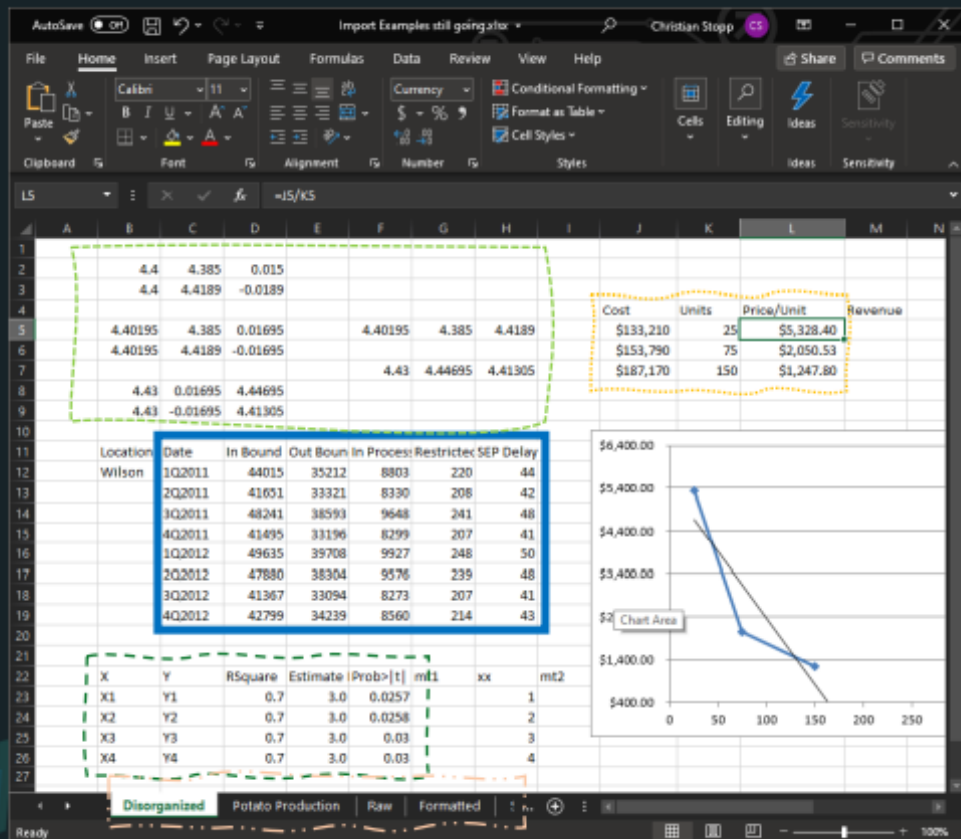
AutoSave Off Import Examples still going.xlsx Christian Stopp CS

File Home Insert Page Layout Formulas Data Review View Help Share Comments

Paste Calibri 11 Currency $ % 9 Conditional Formatting Format as Table Cell Styles Cells Editing Ideas Sensitivity

Clipboard Font Alignment Number Styles Ideas Sensitivity

L5 fx =J5/K5

| | A | B | C | D | E | F | G | H | I | J | K | L | M | N |
|---|---|---|---|---|---|---|---|---|---|---|---|---|---|---|
| 1 | | | | | | | | | | | | | | |
| 2 | | 4.4 | 4.385 | 0.015 | | | | | | | | | | |
| 3 | | 4.4 | 4.4189 | -0.0189 | | | | | | | | | | |
| 4 | | | | | | | | | | Cost | Units | Price/Unit | Revenue | |
| 5 | | 4.40195 | 4.385 | 0.01695 | | 4.40195 | 4.385 | 4.4189 | | $133,210 | 25 | $5,328.40 | | |
| 6 | | 4.40195 | 4.4189 | -0.01695 | | | | | | $153,790 | 75 | $2,050.53 | | |
| 7 | | | | | | 4.43 | 4.44695 | 4.41305 | | $187,170 | 150 | $1,247.80 | | |
| 8 | | 4.43 | 0.01695 | 4.44695 | | | | | | | | | | |
| 9 | | 4.43 | -0.01695 | 4.41305 | | | | | | | | | | |
| 10 | | | | | | | | | | | | | | |
| 11 | | Location | Date | In Bound | Out Boun | In Process | Restricted | SEP Delay | | | | | | |
| 12 | | Wilson | 1Q2011 | 44015 | 35212 | 8803 | 220 | 44 | | | | | | |
| 13 | | | 2Q2011 | 41651 | 33321 | 8330 | 208 | 42 | | | | | | |
| 14 | | | 3Q2011 | 48241 | 38593 | 9648 | 241 | 48 | | | | | | |
| 15 | | | 4Q2011 | 41495 | 33196 | 8299 | 207 | 41 | | | | | | |
| 16 | | | 1Q2012 | 49635 | 39708 | 9927 | 248 | 50 | | | | | | |
| 17 | | | 2Q2012 | 47880 | 38304 | 9576 | 239 | 48 | | | | | | |
| 18 | | | 3Q2012 | 41367 | 33094 | 8273 | 207 | 41 | | | | | | |
| 19 | | | 4Q2012 | 42799 | 34239 | 8560 | 214 | 43 | | | | | | |
| 20 | | | | | | | | | | | | | | |
| 21 | | | | | | | | | | | | | | |
| 22 | | X | Y | RSquare | Estimate | Prob>\|t\| | mt1 | xx | mt2 | | | | | |
| 23 | | X1 | Y1 | 0.7 | 3.0 | 0.0257 | | 1 | | | | | | |
| 24 | | X2 | Y2 | 0.7 | 3.0 | 0.0258 | | 2 | | | | | | |
| 25 | | X3 | Y3 | 0.7 | 3.0 | 0.03 | | 3 | | | | | | |
| 26 | | X4 | Y4 | 0.7 | 3.0 | 0.03 | | 4 | | | | | | |
| 27 | | | | | | | | | | | | | | |

$6,400.00
$5,400.00
$4,400.00
$3,400.00
$2
Chart Area
$1,400.00
$400.00
0 50 100 150 200 250

Disorganized Potato Production Raw Formatted

Ready 100%